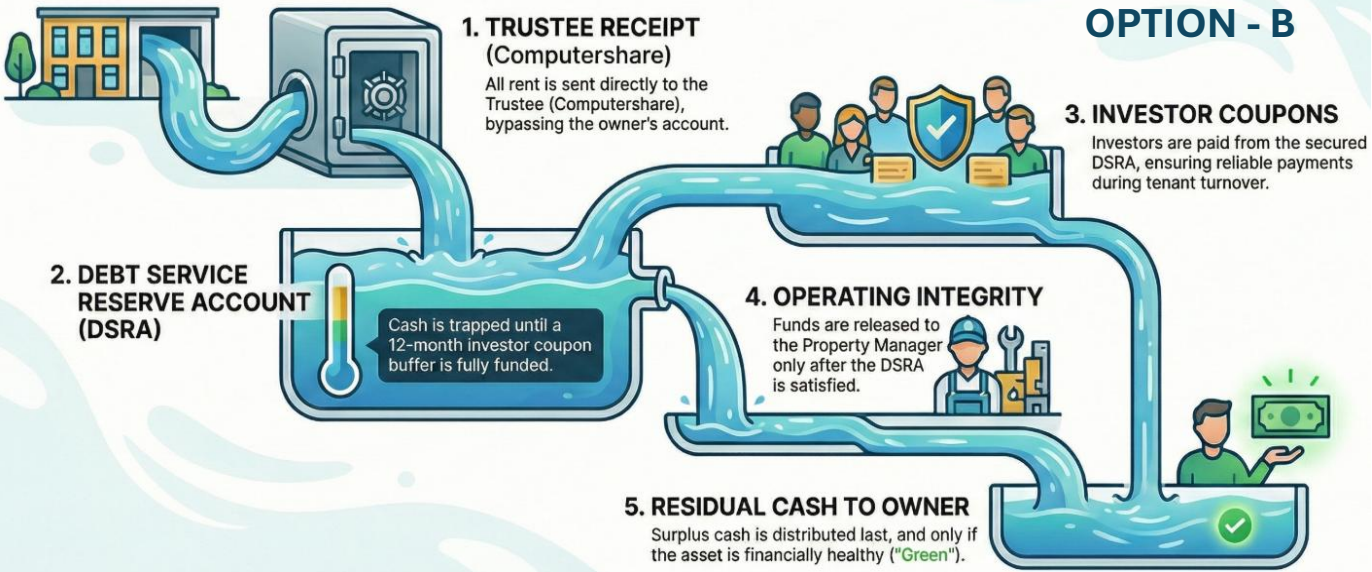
OPTION - B

1. TRUSTEE RECEIPT (Computershare)
All rent is sent directly to the Trustee (Computershare), bypassing the owner's account.

3. INVESTOR COUPONS
Investors are paid from the secured DSRA, ensuring reliable payments during tenant turnover.

2. DEBT SERVICE RESERVE ACCOUNT (DSRA)

Cash is trapped until a 12-month investor coupon buffer is fully funded.

4. OPERATING INTEGRITY
Funds are released to the Property Manager only after the DSRA is satisfied.

5. RESIDUAL CASH TO OWNER
Surplus cash is distributed last, and only if the asset is financially healthy ("Green").